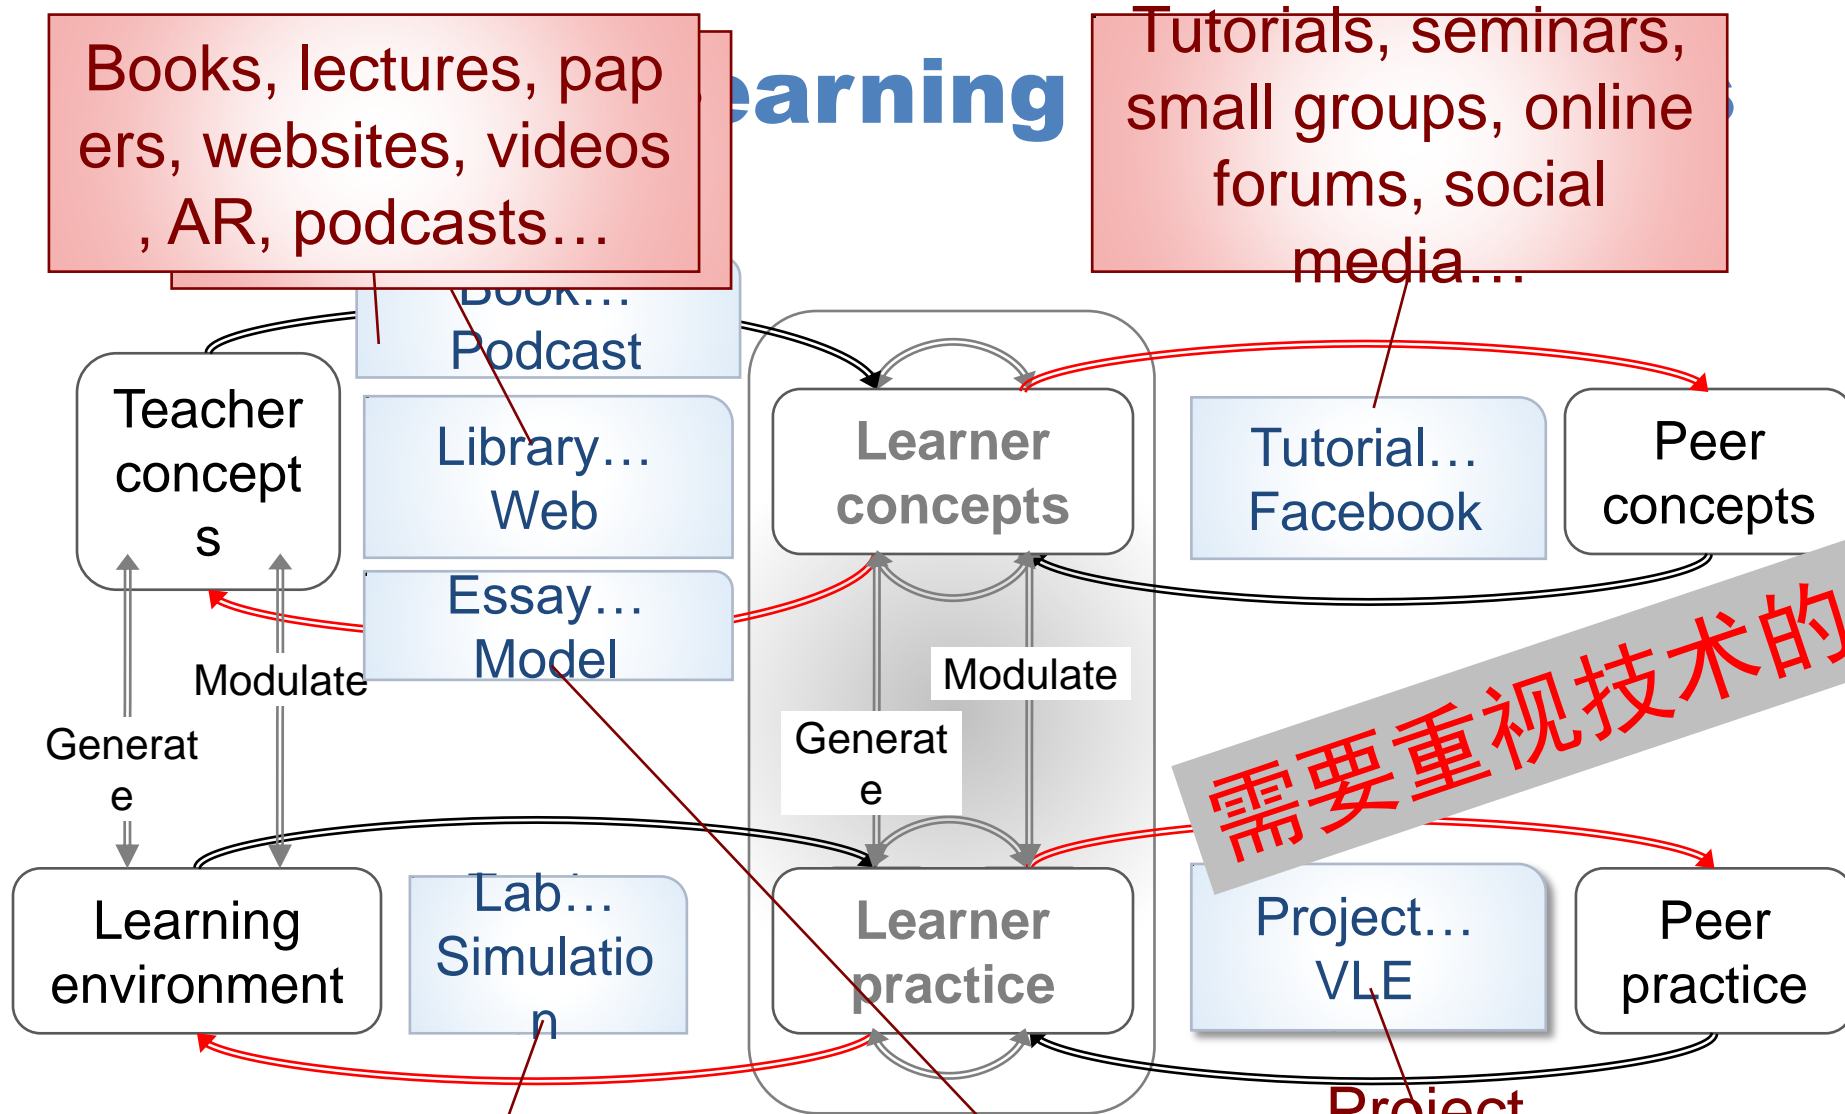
Books, lectures, papers, websites, videos, AR, podcasts…

earning

Tutorials, seminars, small groups, online forums, social media…

Book…
Podcast

Teacher concepts

Library…
Web

Learner concepts

Tutorial…
Facebook

Peer concepts

Essay…
Model

Modulate

Modulate

Generate

Generate

需要重视技术的

Learning environment

Lab…
Simulation

Learner practice

Project…
VLE

Peer practice

Project